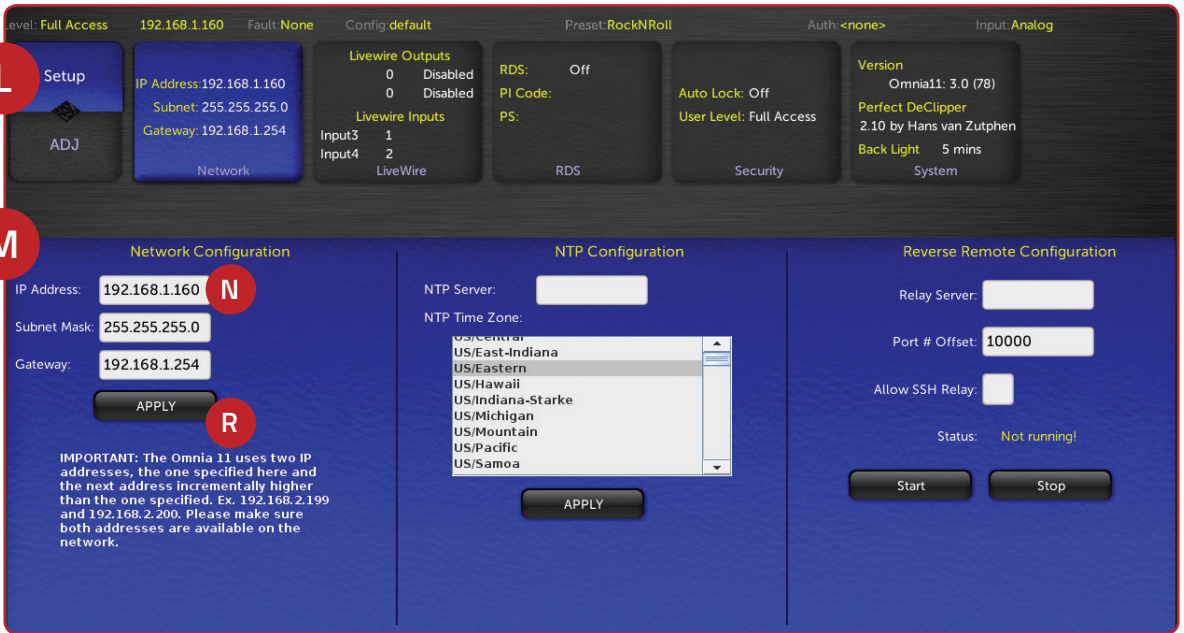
Level: Full Access 192.168.1.160 Fault:None Config:default Preset:RockNRoll Auth:<none> Input:Analog

L

Setup

ADJ

IP Address:192.168.1.160
Subnet: 255.255.255.0
Gateway: 192.168.1.254
Network

Livewire Outputs
0 Disabled
0 Disabled
Livewire Inputs
Input3 1
Input4 2
LiveWire

RDS: Off
PI Code:
PS:
RDS

Auto Lock: Off
User Level: Full Access
Security

Version
Omnia11: 3.0 (78)
Perfect DeClipper
2.10 by Hans van Zutphen
Back Light 5 mins
System

M

Network Configuration

IP Address: 192.168.1.160 N

Subnet Mask: 255.255.255.0

Gateway: 192.168.1.254

APPLY

R

IMPORTANT: The Omnia 11 uses two IP addresses, the one specified here and the next address incrementally higher than the one specified. Ex. 192.168.2.199 and 192.168.2.200. Please make sure both addresses are available on the network.

NTP Configuration

NTP Server:

NTP Time Zone:

US/Central
US/East-Indiana
US/Eastern
US/Hawaii
US/Indiana-Starke
US/Michigan
US/Mountain
US/Pacific
US/Samoa

APPLY

Reverse Remote Configuration

Relay Server:

Port # Offset: 10000

Allow SSH Relay:

Status: Not running!

Start

Stop